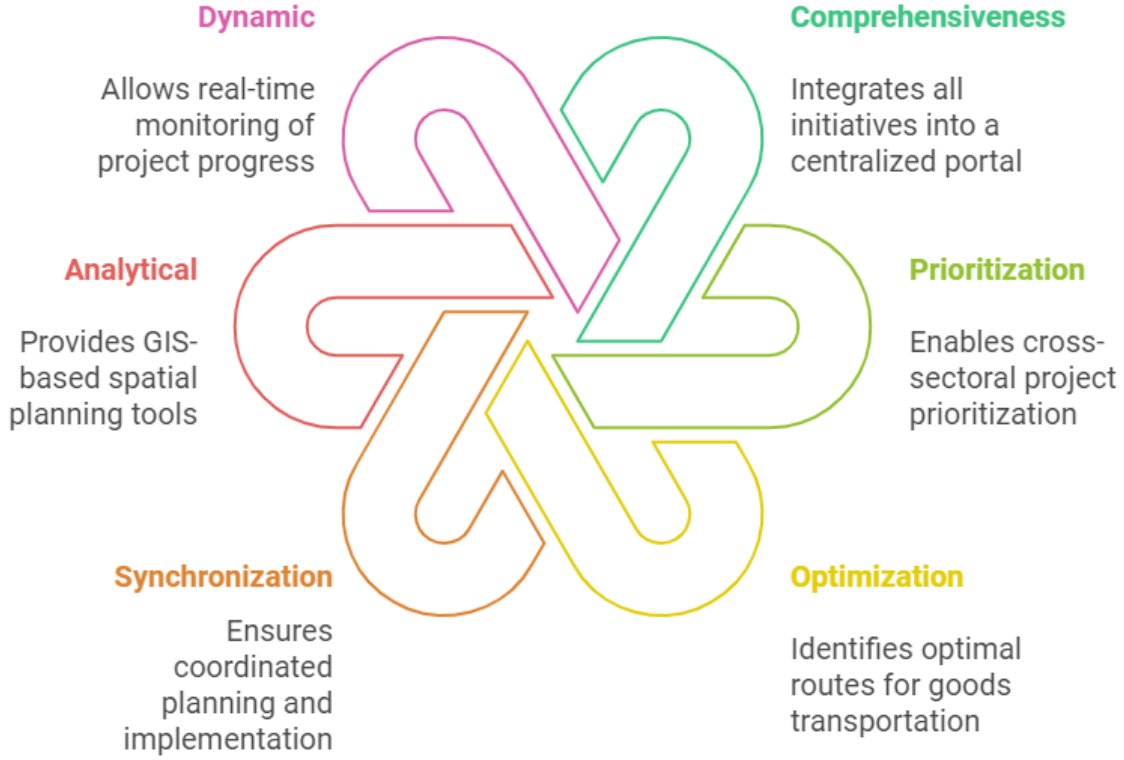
Dynamic

Allows real-time monitoring of project progress

Comprehensiveness

Integrates all initiatives into a centralized portal

Analytical

Provides GIS-based spatial planning tools

Prioritization

Enables cross-sectoral project prioritization

Synchronization

Ensures coordinated planning and implementation

Optimization

Identifies optimal routes for goods transportation